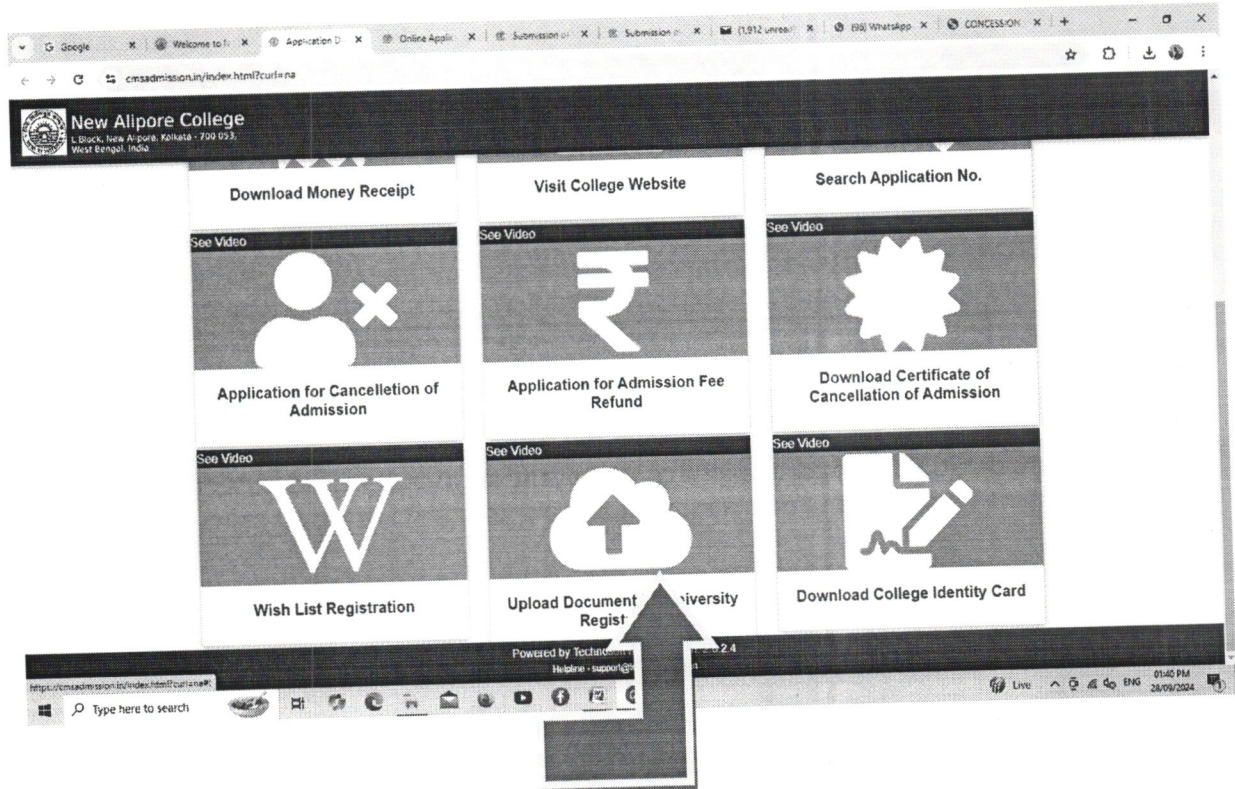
G Google × Welcome to × Application D × Online Applic × Submission o × Submission o × (1,912 unread × (98) WhatsApp × CONCESSION × +

cmsadmission.in/index.html?curl=na

New Alipore College
L Block, New Alipore, Kolkata - 700 053, West Bengal, India

Download Money Receipt

Visit College Website

Search Application No.

See Video

Application for Cancelletion of Admission

See Video

Application for Admission Fee Refund

See Video

Download Certificate of Cancellation of Admission

See Video

Wish List Registration

See Video

Upload Document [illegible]iversity Regist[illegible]

See Video

Download College Identity Card

Powered by Techno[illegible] 2.2.4
Helpline - support@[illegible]

https://cmsadmission.in/index.html?curl=na#

Type here to search

Live ENG 01:40 PM 28/09/2024